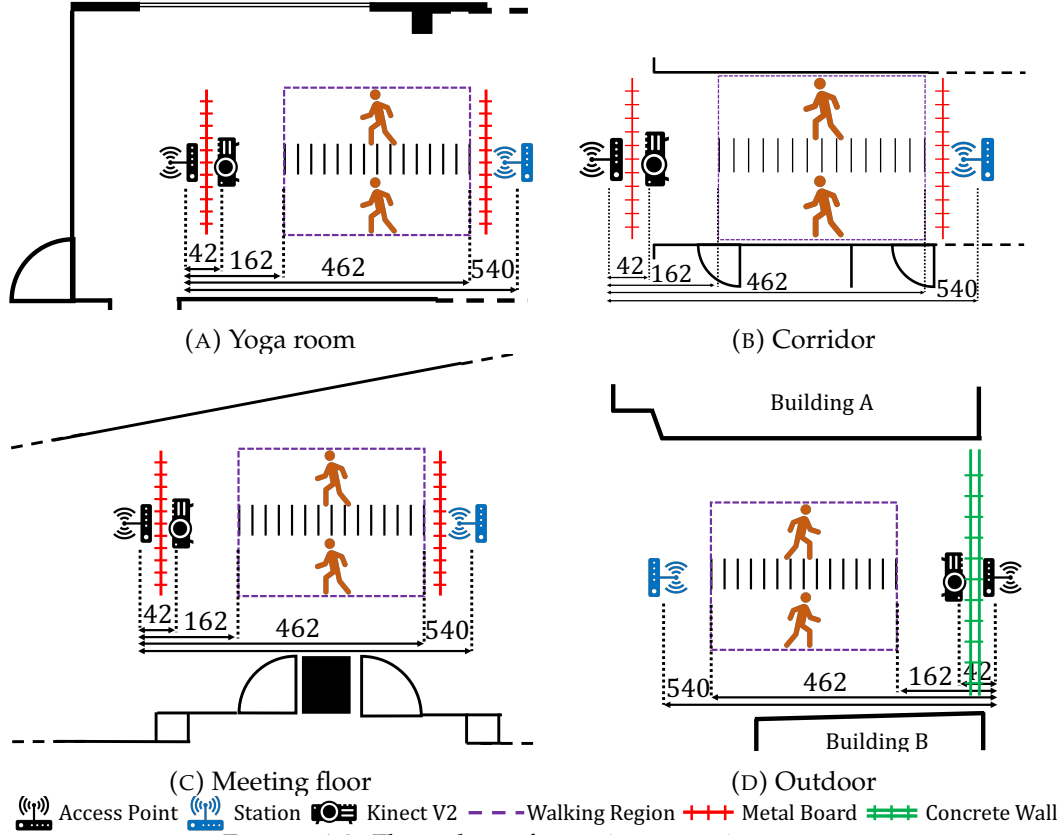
42
162
462
540
(A) Yoga room

42
162
462
540
(B) Corridor

42
162
462
540
(C) Meeting floor

Building A
540
462
162
42
Building B
(D) Outdoor

Access Point Station Kinect V2 Walking Region Metal Board Concrete Wall

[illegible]